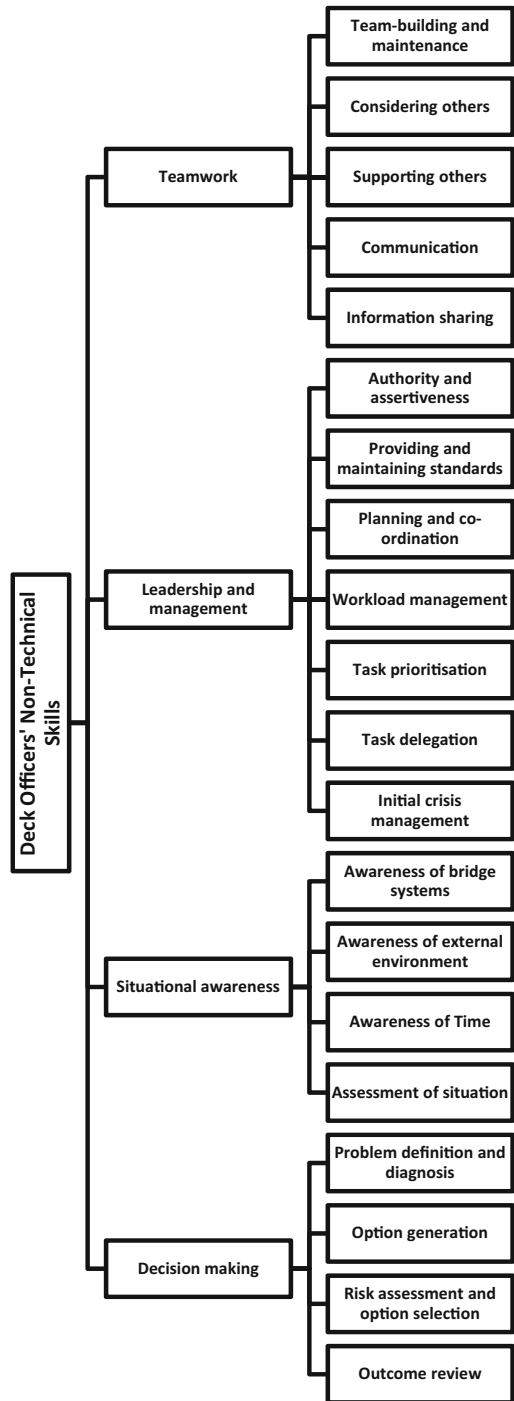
Deck Officers' Non-Technical Skills

Teamwork

Team-building and maintenance

Considering others

Supporting others

Communication

Information sharing

Leadership and management

Authority and assertiveness

Providing and maintaining standards

Planning and co-ordination

Workload management

Task prioritisation

Task delegation

Initial crisis management

Situational awareness

Awareness of bridge systems

Awareness of external environment

Awareness of Time

Assessment of situation

Decision making

Problem definition and diagnosis

Option generation

Risk assessment and option selection

Outcome review